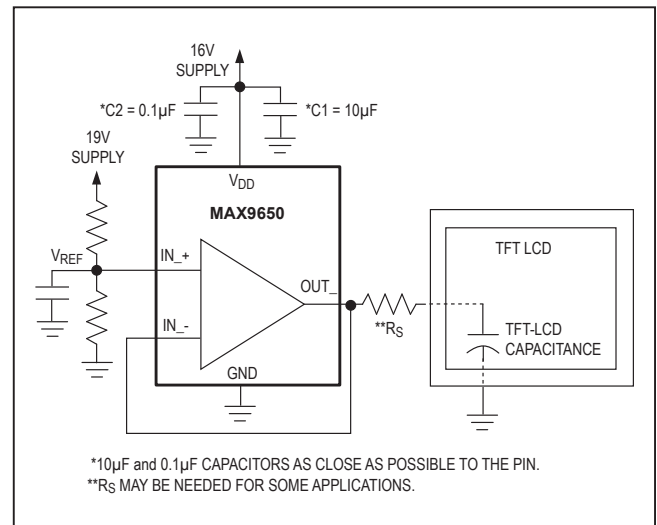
16V
SUPPLY

*C2 = 0.1µF

*C1 = 10µF

19V
SUPPLY

$V_{DD}$

MAX9650

$V_{REF}$

IN_+

OUT_

IN_-

GND

**$R_S$

TFT LCD

TFT-LCD
CAPACITANCE

*10µF and 0.1µF CAPACITORS AS CLOSE AS POSSIBLE TO THE PIN.
**$R_S$ MAY BE NEEDED FOR SOME APPLICATIONS.